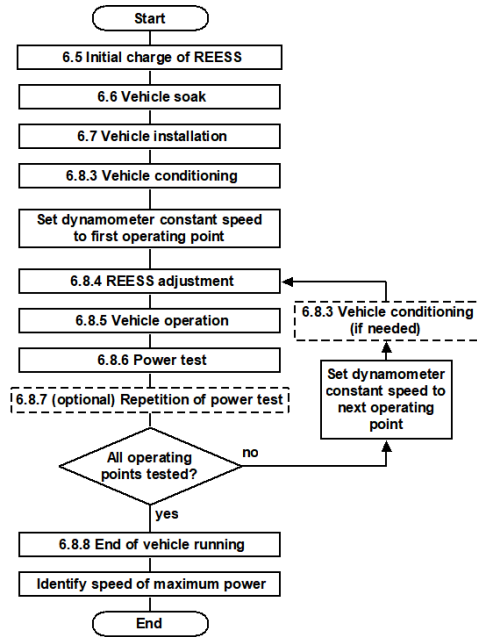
Start

6.5 Initial charge of REESS

6.6 Vehicle soak

6.7 Vehicle installation

6.8.3 Vehicle conditioning

Set dynamometer constant speed to first operating point

6.8.4 REESS adjustment

6.8.3 Vehicle conditioning (if needed)

6.8.5 Vehicle operation

6.8.6 Power test

Set dynamometer constant speed to next operating point

6.8.7 (optional) Repetition of power test

All operating points tested?

no

yes

6.8.8 End of vehicle running

Identify speed of maximum power

End